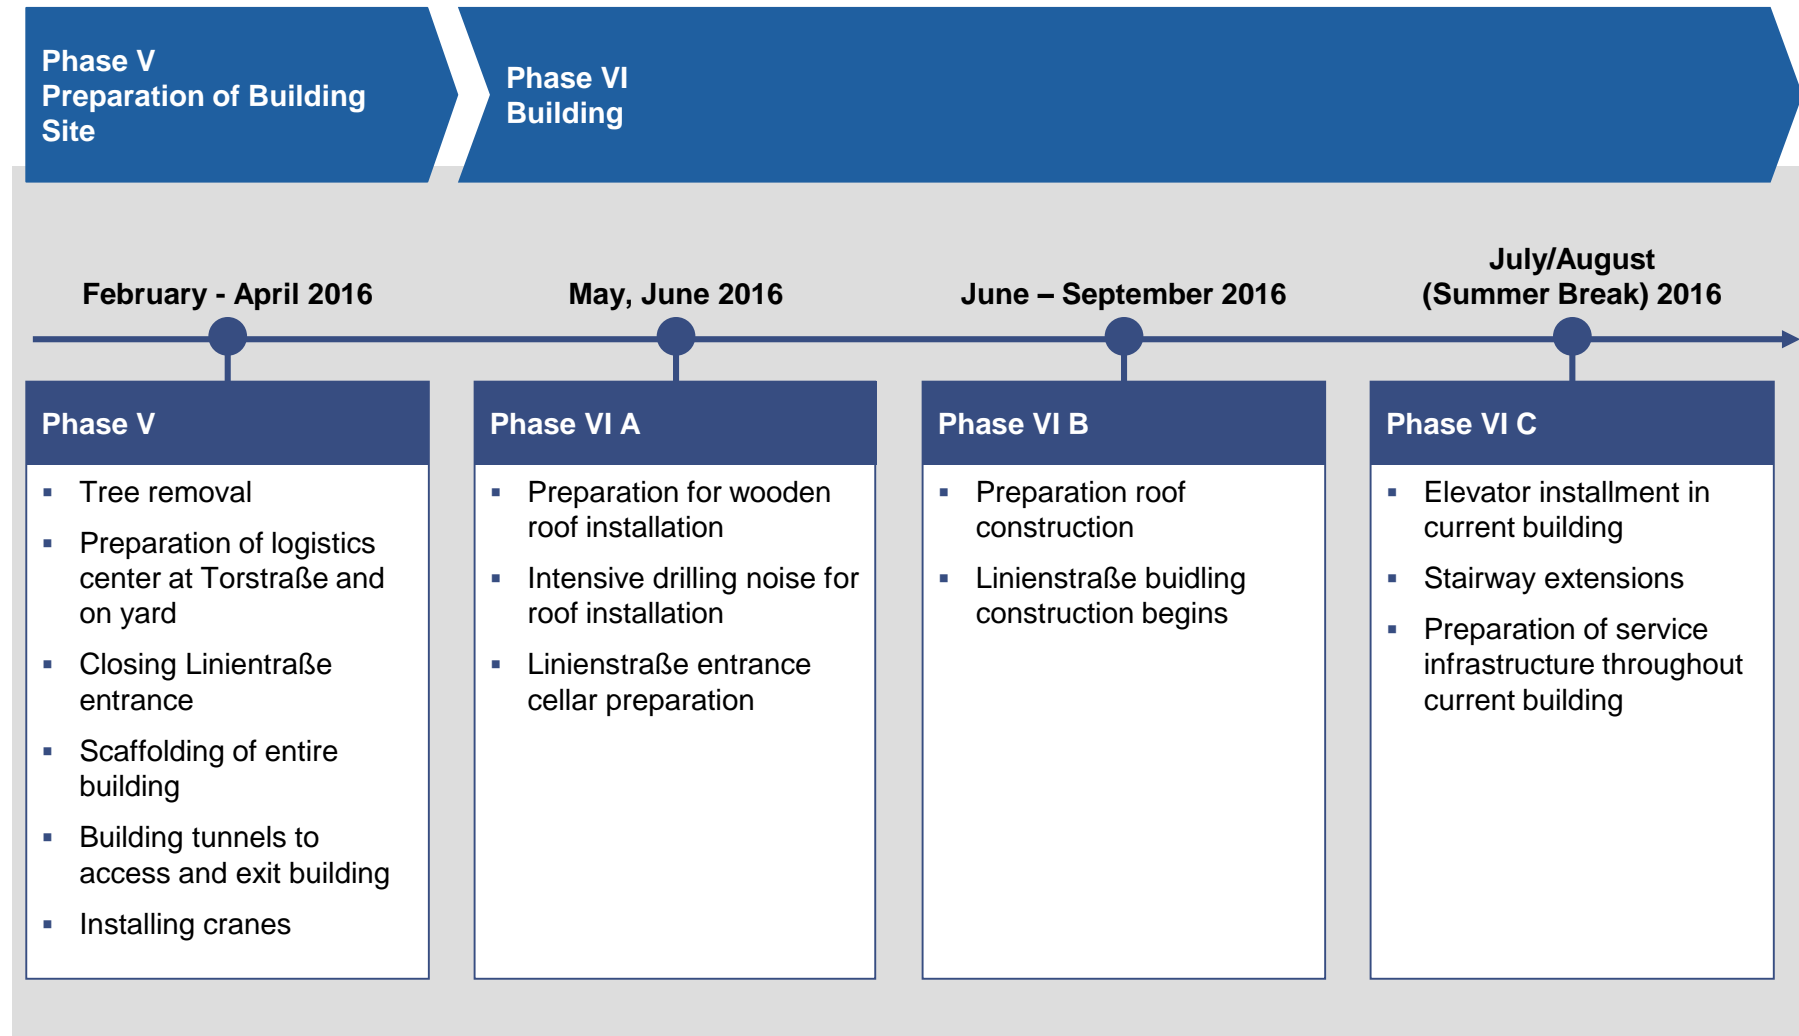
Phase V
Preparation of Building Site

Phase VI
Building

February - April 2016

May, June 2016

June – September 2016

July/August
(Summer Break) 2016

Phase V
- Tree removal
- Preparation of logistics center at Torstraße and on yard
- Closing Linientraße entrance
- Scaffolding of entire building
- Building tunnels to access and exit building
- Installing cranes

Phase VI A
- Preparation for wooden roof installation
- Intensive drilling noise for roof installation
- Linienstraße entrance cellar preparation

Phase VI B
- Preparation roof construction
- Linienstraße buidling construction begins

Phase VI C
- Elevator installment in current building
- Stairway extensions
- Preparation of service infrastructure throughout current building